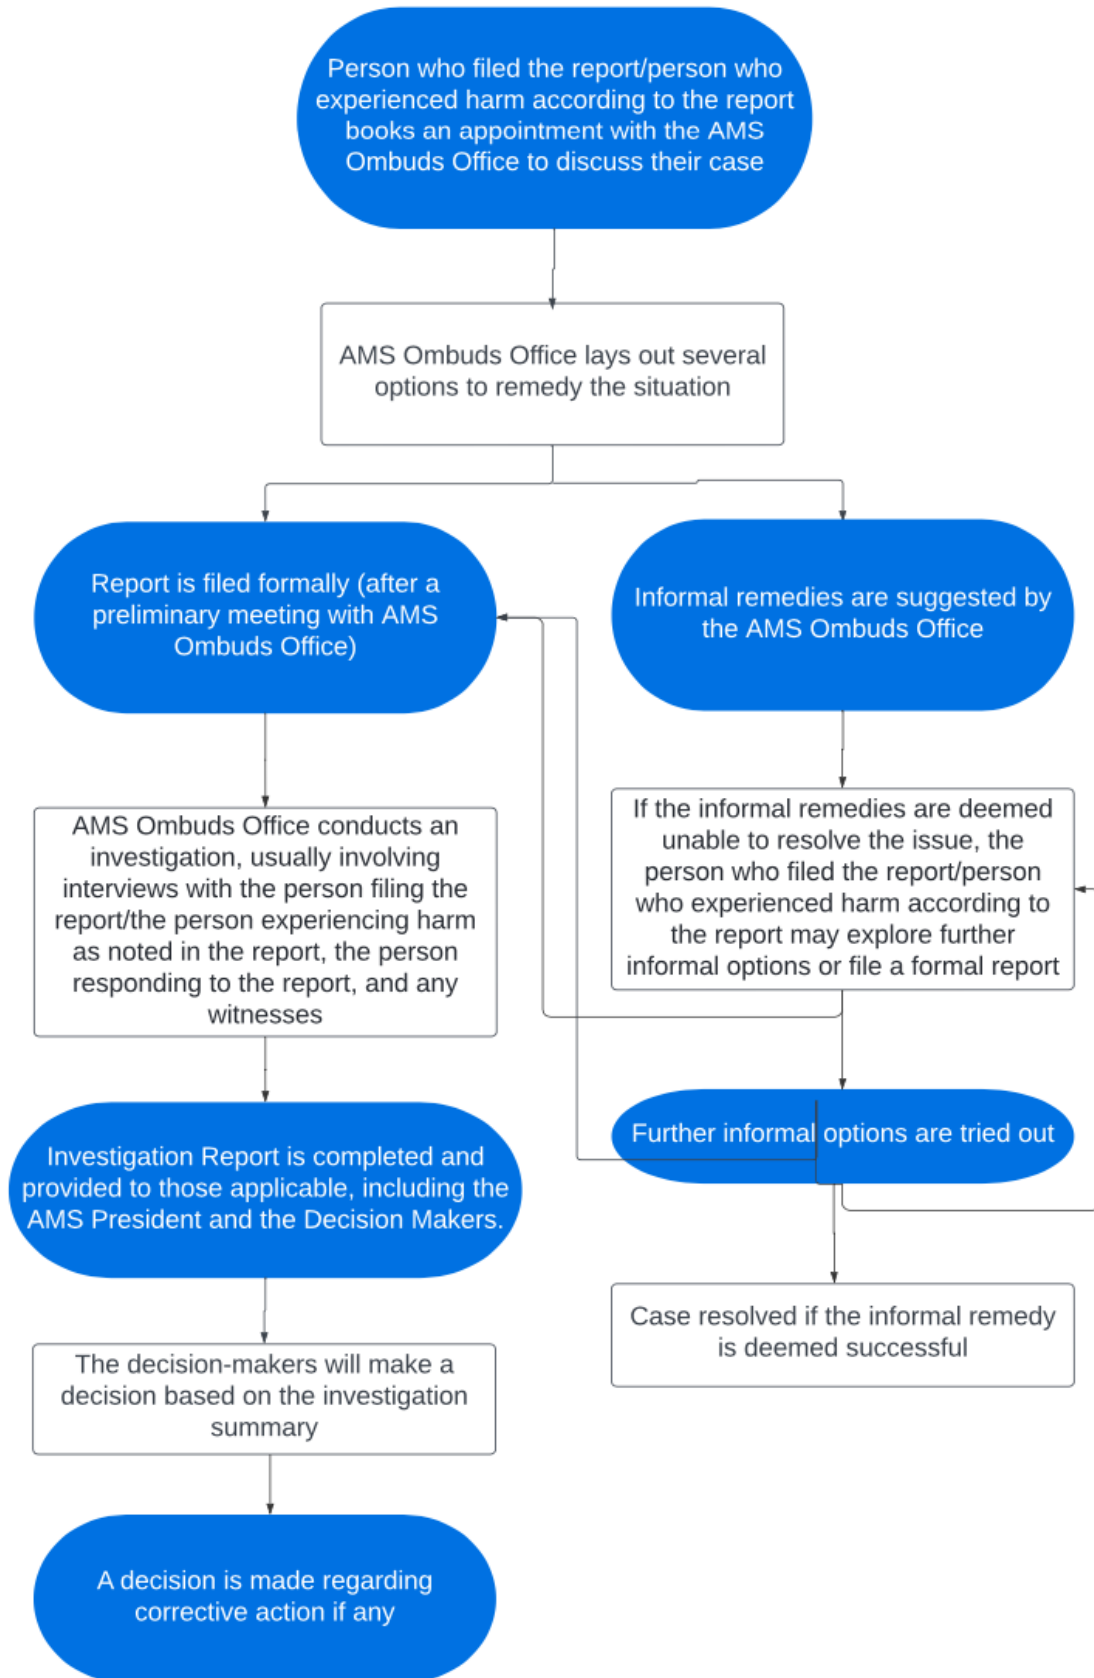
Person who filed the report/person who experienced harm according to the report books an appointment with the AMS Ombuds Office to discuss their case

AMS Ombuds Office lays out several options to remedy the situation

Report is filed formally (after a preliminary meeting with AMS Ombuds Office)

Informal remedies are suggested by the AMS Ombuds Office

AMS Ombuds Office conducts an investigation, usually involving interviews with the person filing the report/the person experiencing harm as noted in the report, the person responding to the report, and any witnesses

If the informal remedies are deemed unable to resolve the issue, the person who filed the report/person who experienced harm according to the report may explore further informal options or file a formal report

Further informal options are tried out

Investigation Report is completed and provided to those applicable, including the AMS President and the Decision Makers.

Case resolved if the informal remedy is deemed successful

The decision-makers will make a decision based on the investigation summary

A decision is made regarding corrective action if any